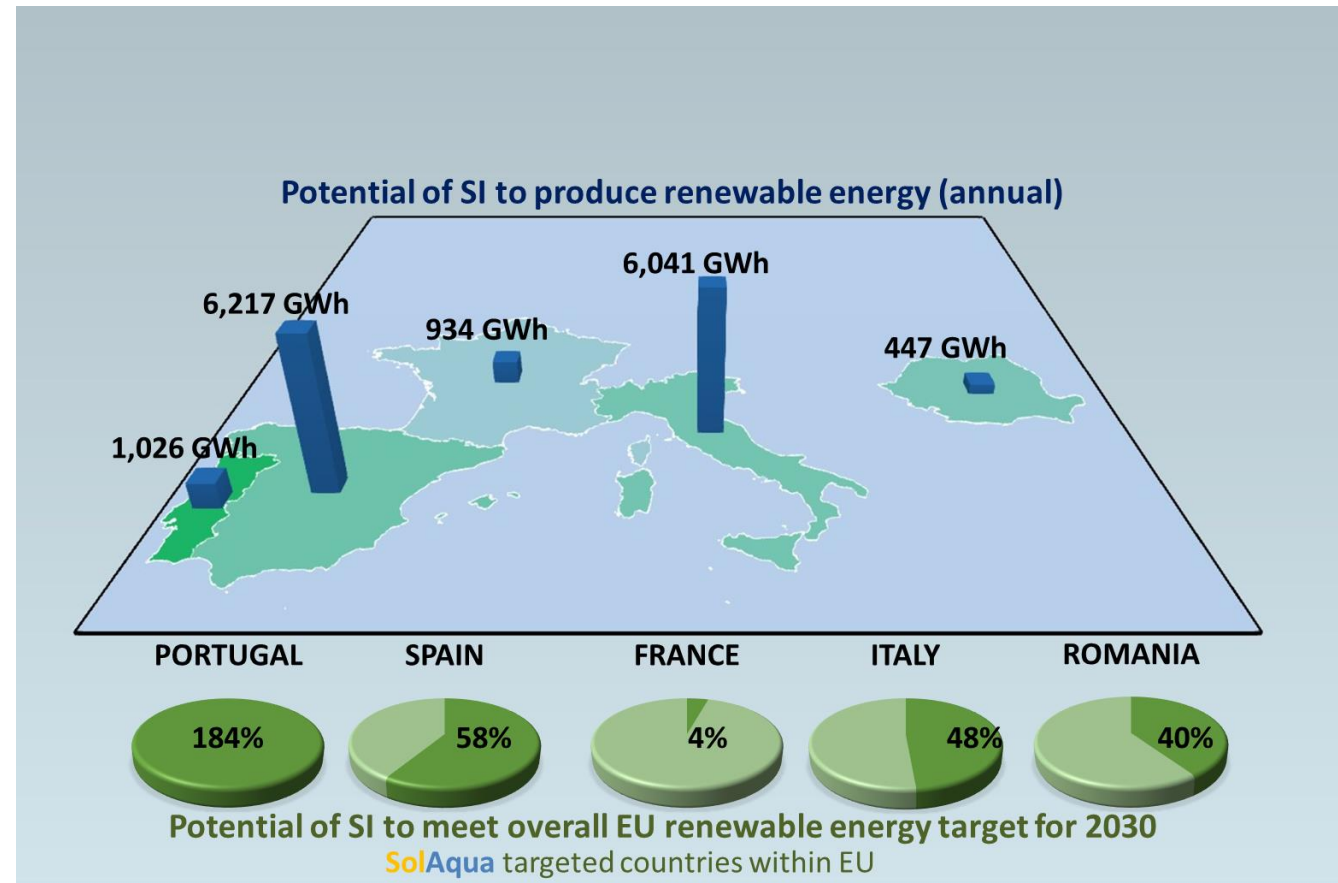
Potential of SI to produce renewable energy (annual)

6,217 GWh

934 GWh

6,041 GWh

447 GWh

1,026 GWh

PORTUGAL SPAIN FRANCE ITALY ROMANIA

184%

58%

4%

48%

40%

Potential of SI to meet overall EU renewable energy target for 2030

SolAqua targeted countries within EU